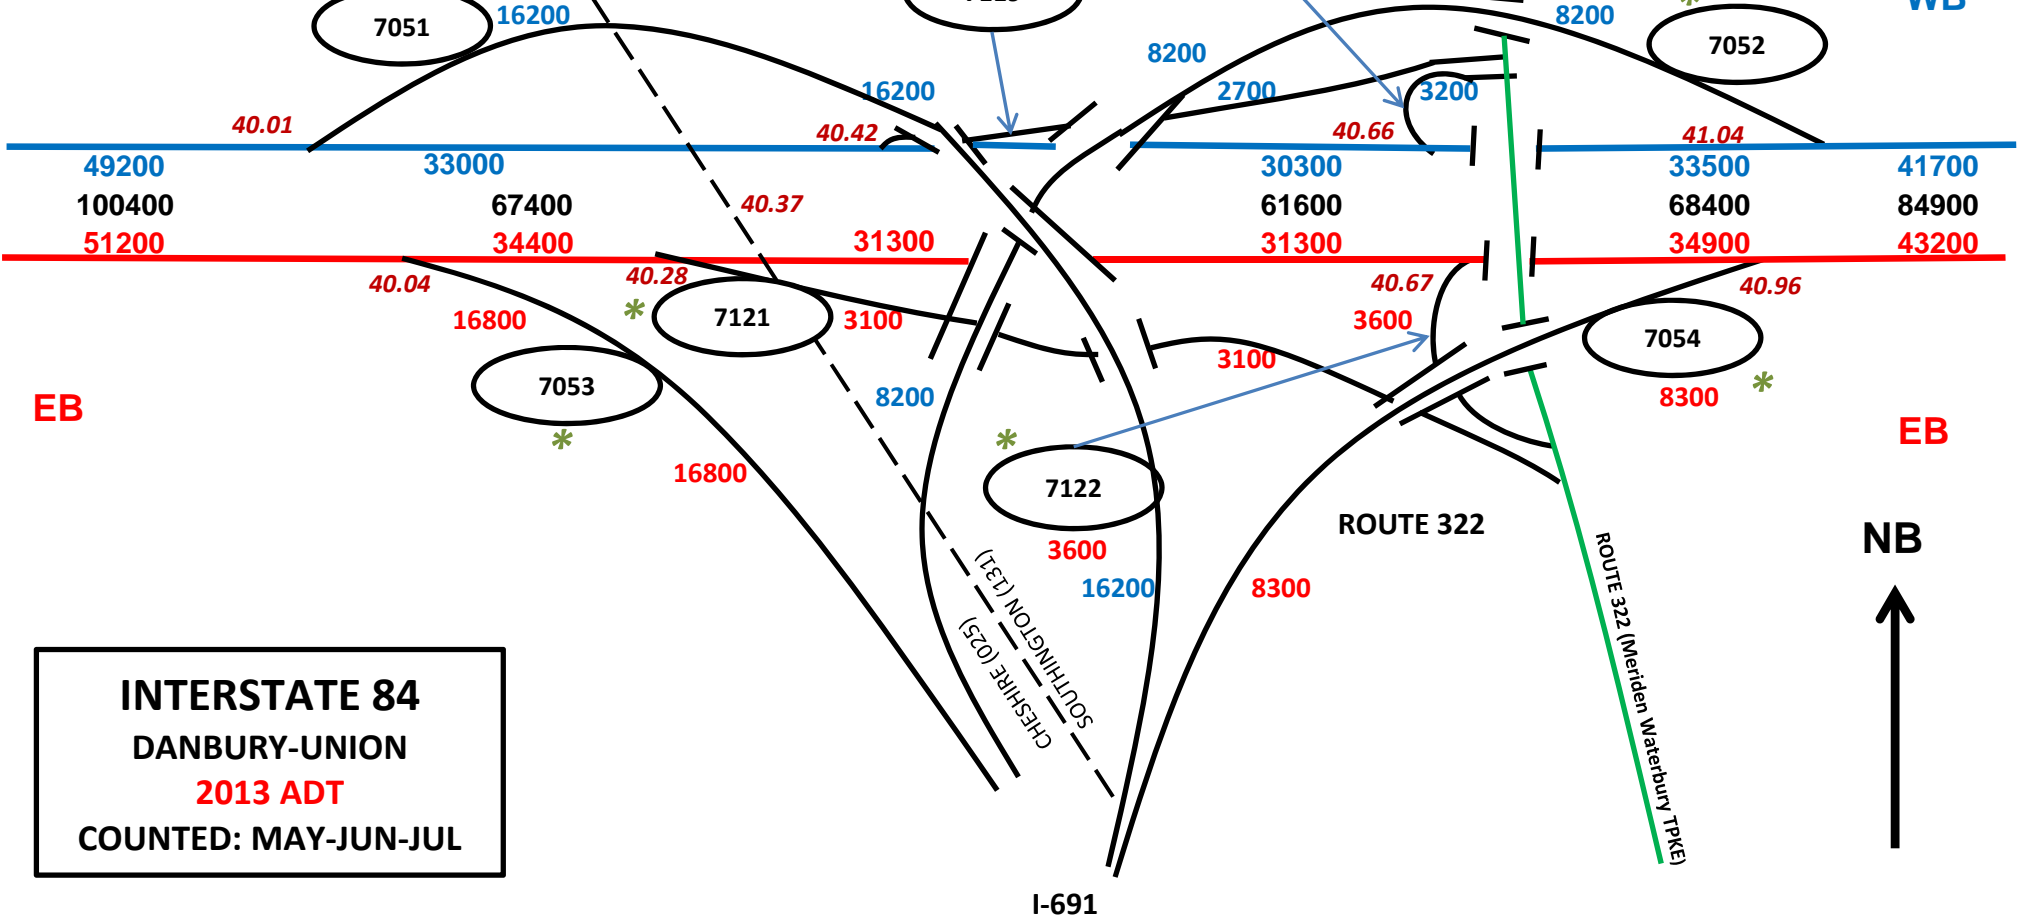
7051
16200
8200
7052
WB
8200
16200
2700
3200
40.01
40.42
40.66
41.04
49200
33000
30300
33500
41700
100400
67400
61600
68400
84900
40.37
51200
34400
31300
31300
34900
43200
40.04
40.28
40.67
40.96
16800
7121
3100
3600
7054
7053
3100
EB
8200
8300
EB
7122
16800
ROUTE 322
NB
3600
SOUTHINGTON (131)
CHESHIRE (025)
16200
8300
ROUTE 322 (Meriden Waterbury TPKE)
INTERSTATE 84
DANBURY-UNION
2013 ADT
COUNTED: MAY-JUN-JUL
I-691